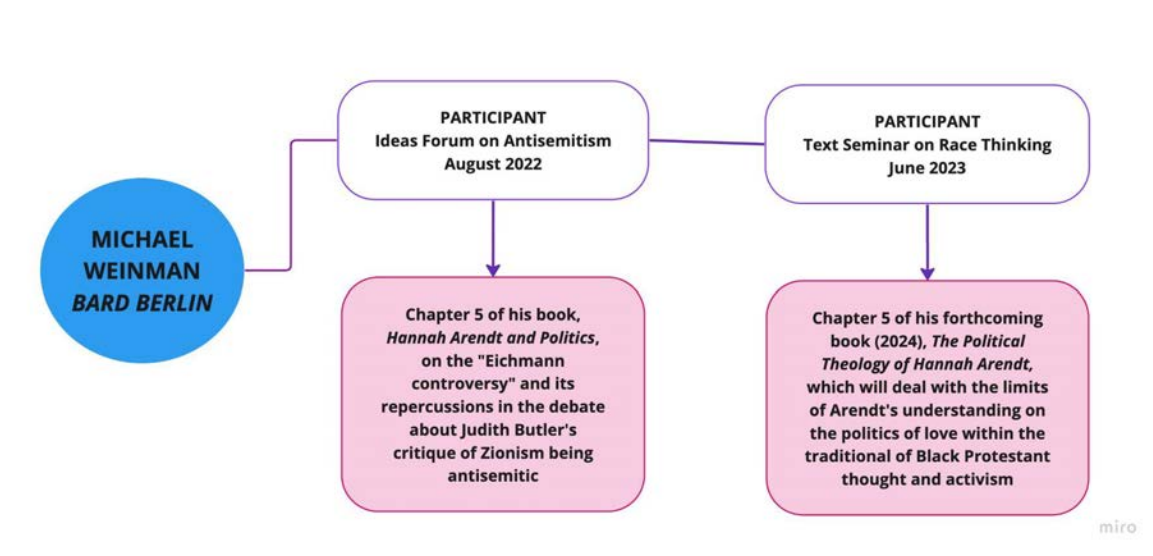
MICHAEL WEINMAN
*BARD BERLIN*

PARTICIPANT
Ideas Forum on Antisemitism
August 2022

Chapter 5 of his book, *Hannah Arendt and Politics*, on the "Eichmann controversy" and its repercussions in the debate about Judith Butler's critique of Zionism being antisemitic

PARTICIPANT
Text Seminar on Race Thinking
June 2023

Chapter 5 of his forthcoming book (2024), *The Political Theology of Hannah Arendt*, which will deal with the limits of Arendt's understanding on the politics of love within the traditional of Black Protestant thought and activism

miro